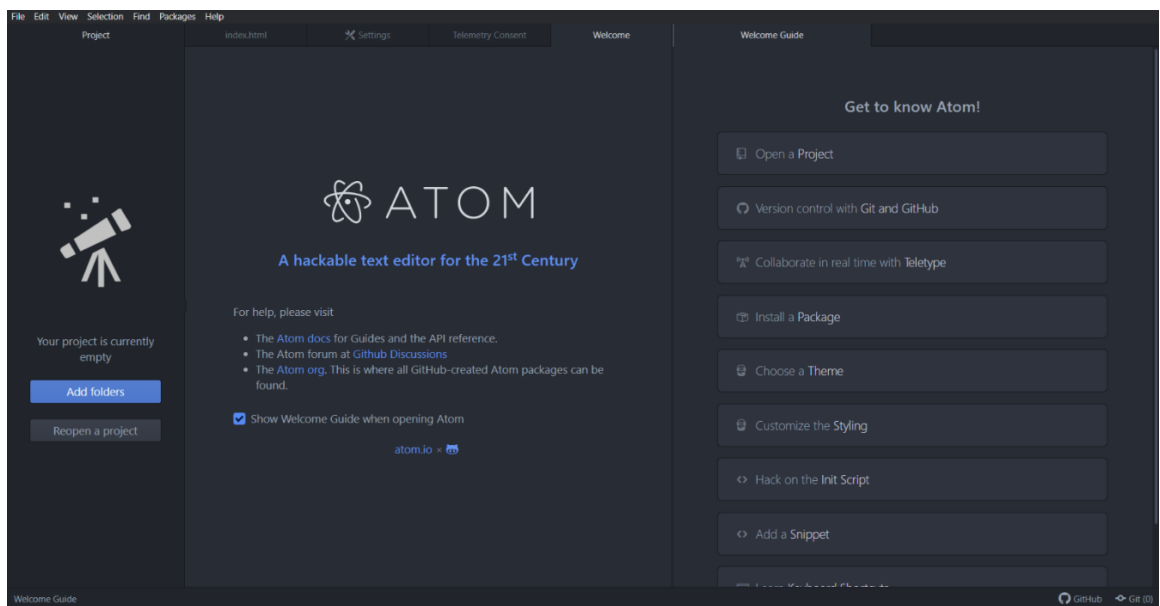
File Edit View Selection Find Packages Help

Project

index.html

Settings

Telemetry Consent

Welcome

Welcome Guide

Your project is currently empty

Add folders

Reopen a project

ATOM

A hackable text editor for the 21$^{st}$ Century

For help, please visit

- The Atom docs for Guides and the API reference.
- The Atom forum at Github Discussions
- The Atom org. This is where all GitHub-created Atom packages can be found.

Show Welcome Guide when opening Atom

atom.io ×

Get to know Atom!

Open a Project

Version control with Git and GitHub

Collaborate in real time with Teletype

Install a Package

Choose a Theme

Customize the Styling

Hack on the Init Script

Add a Snippet

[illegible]

Welcome Guide

GitHub

Git (0)